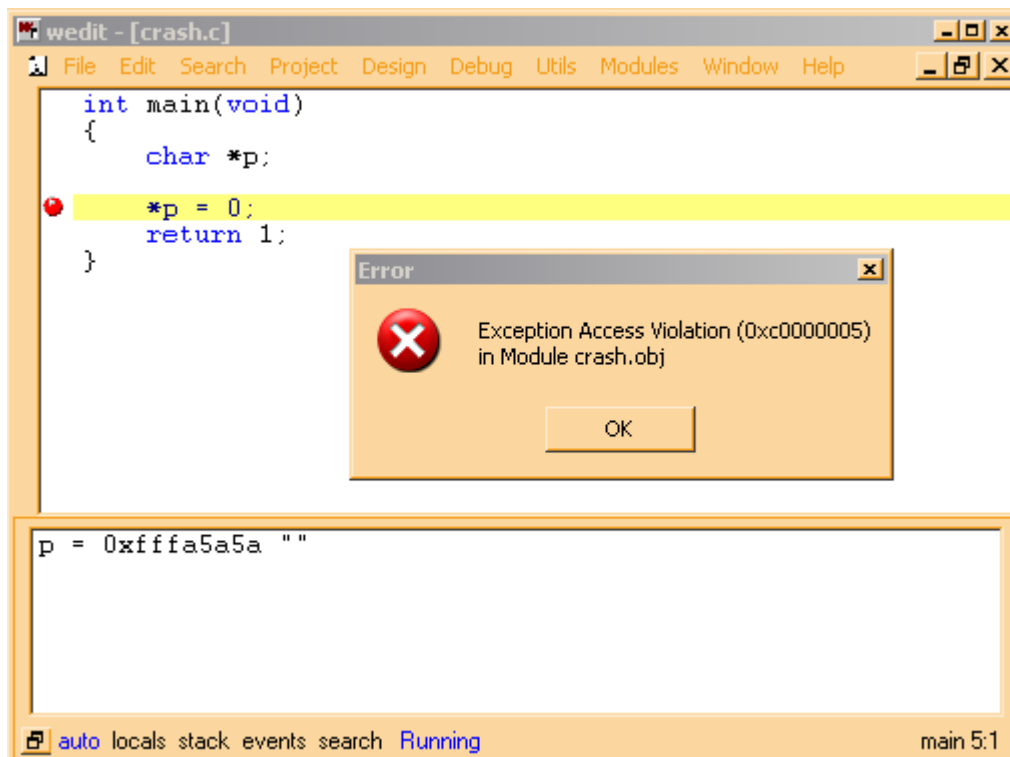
wedit - [crash.c]

File Edit Search Project Design Debug Utils Modules Window Help

int main(void)
{
    char *p;

    *p = 0;
    return 1;
}

Error

Exception Access Violation (0xc0000005)
in Module crash.obj

OK

p = 0xfffa5a5a ""

auto locals stack events search Running

main 5:1